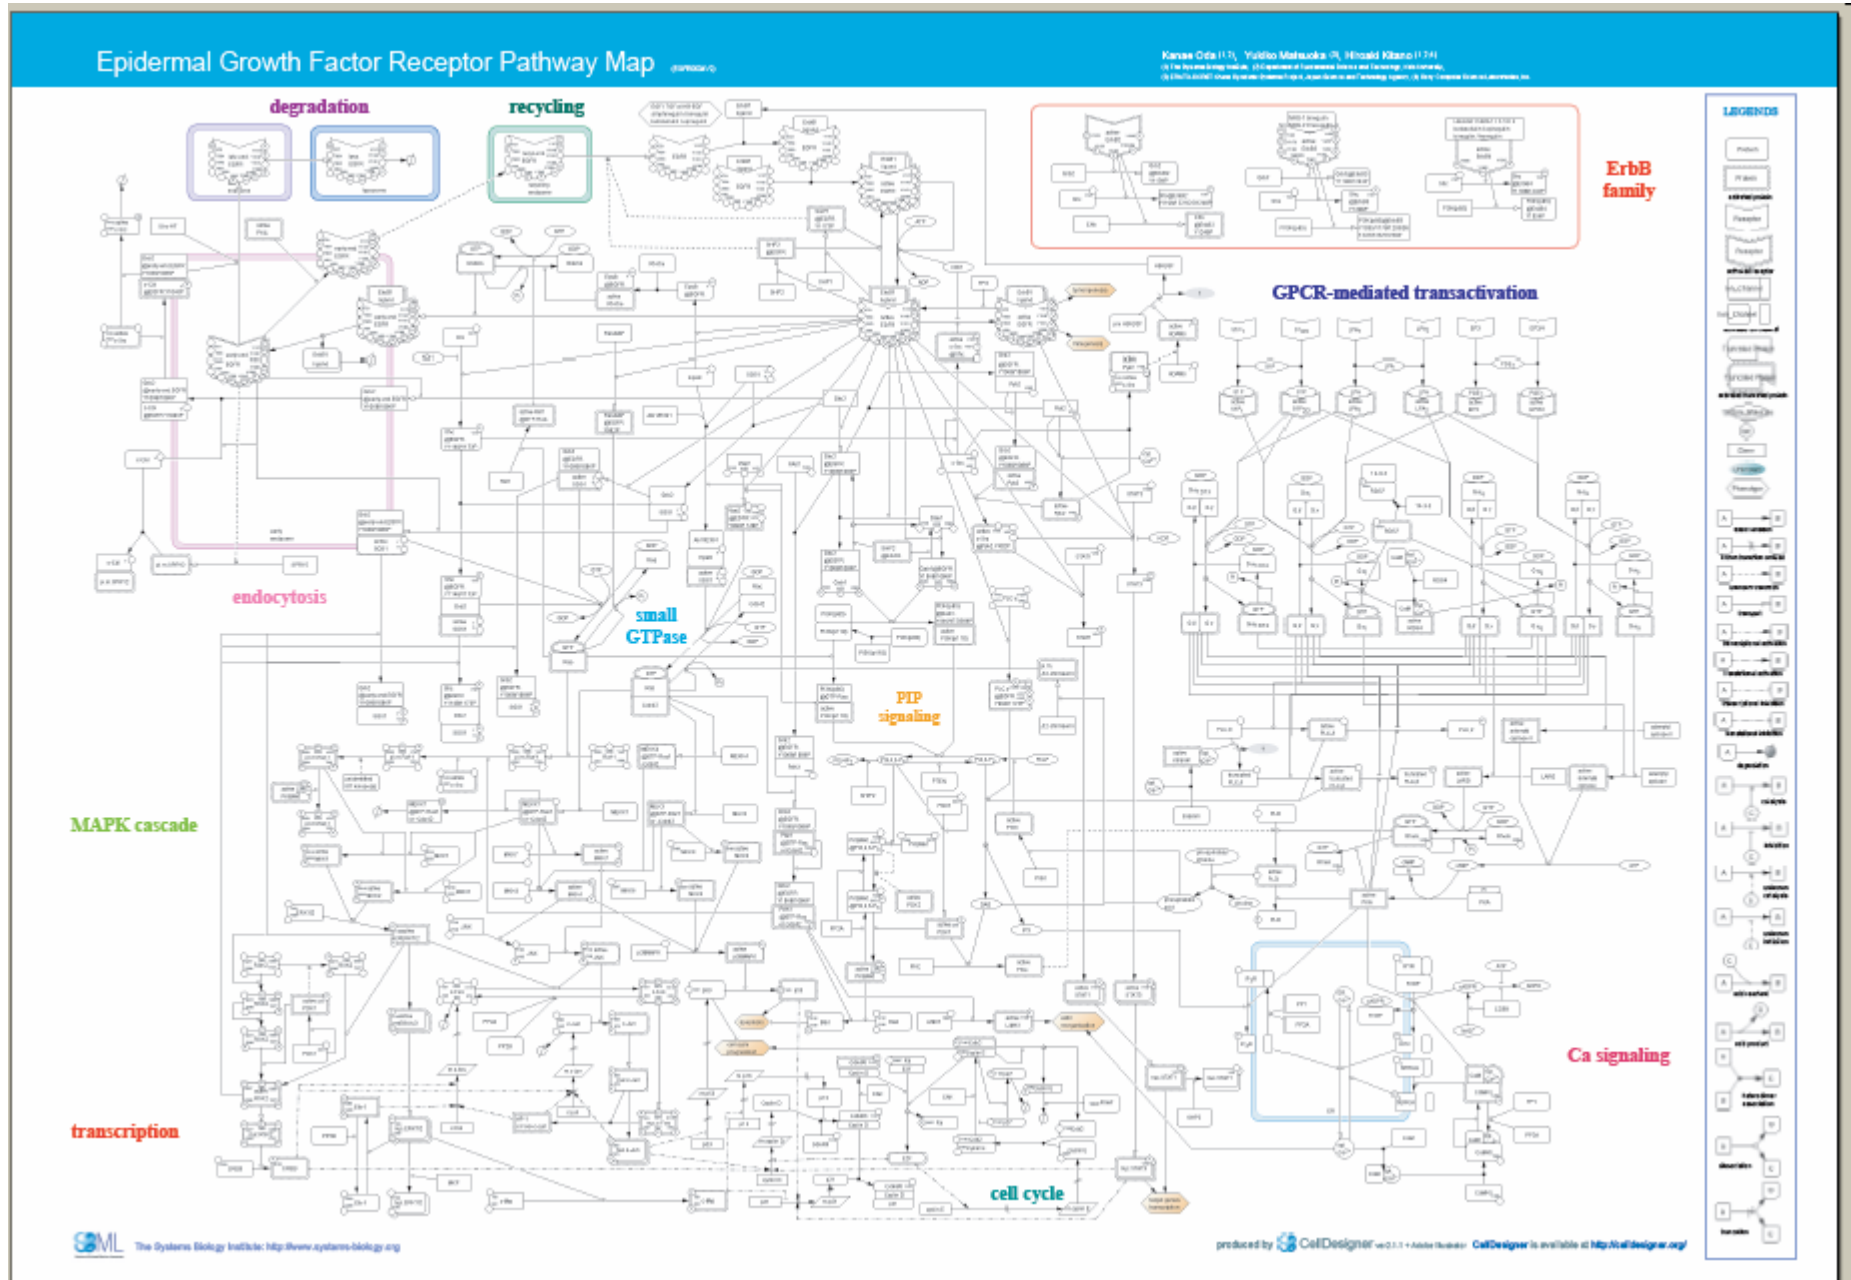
Epidermal Growth Factor Receptor Pathway Map

Kanae Oda, Yukiko Matsuoka, Hiroaki Kitano

degradation

recycling

ErbB family

GPCR-mediated transactivation

LEGENDS

endocytosis

small GTPase

PIP signaling

MAPK cascade

Ca signaling

transcription

cell cycle

SBML The Systems Biology Institute: http://www.systems-biology.org

produced by CellDesigner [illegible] CellDesigner is available at http://celldesigner.org/